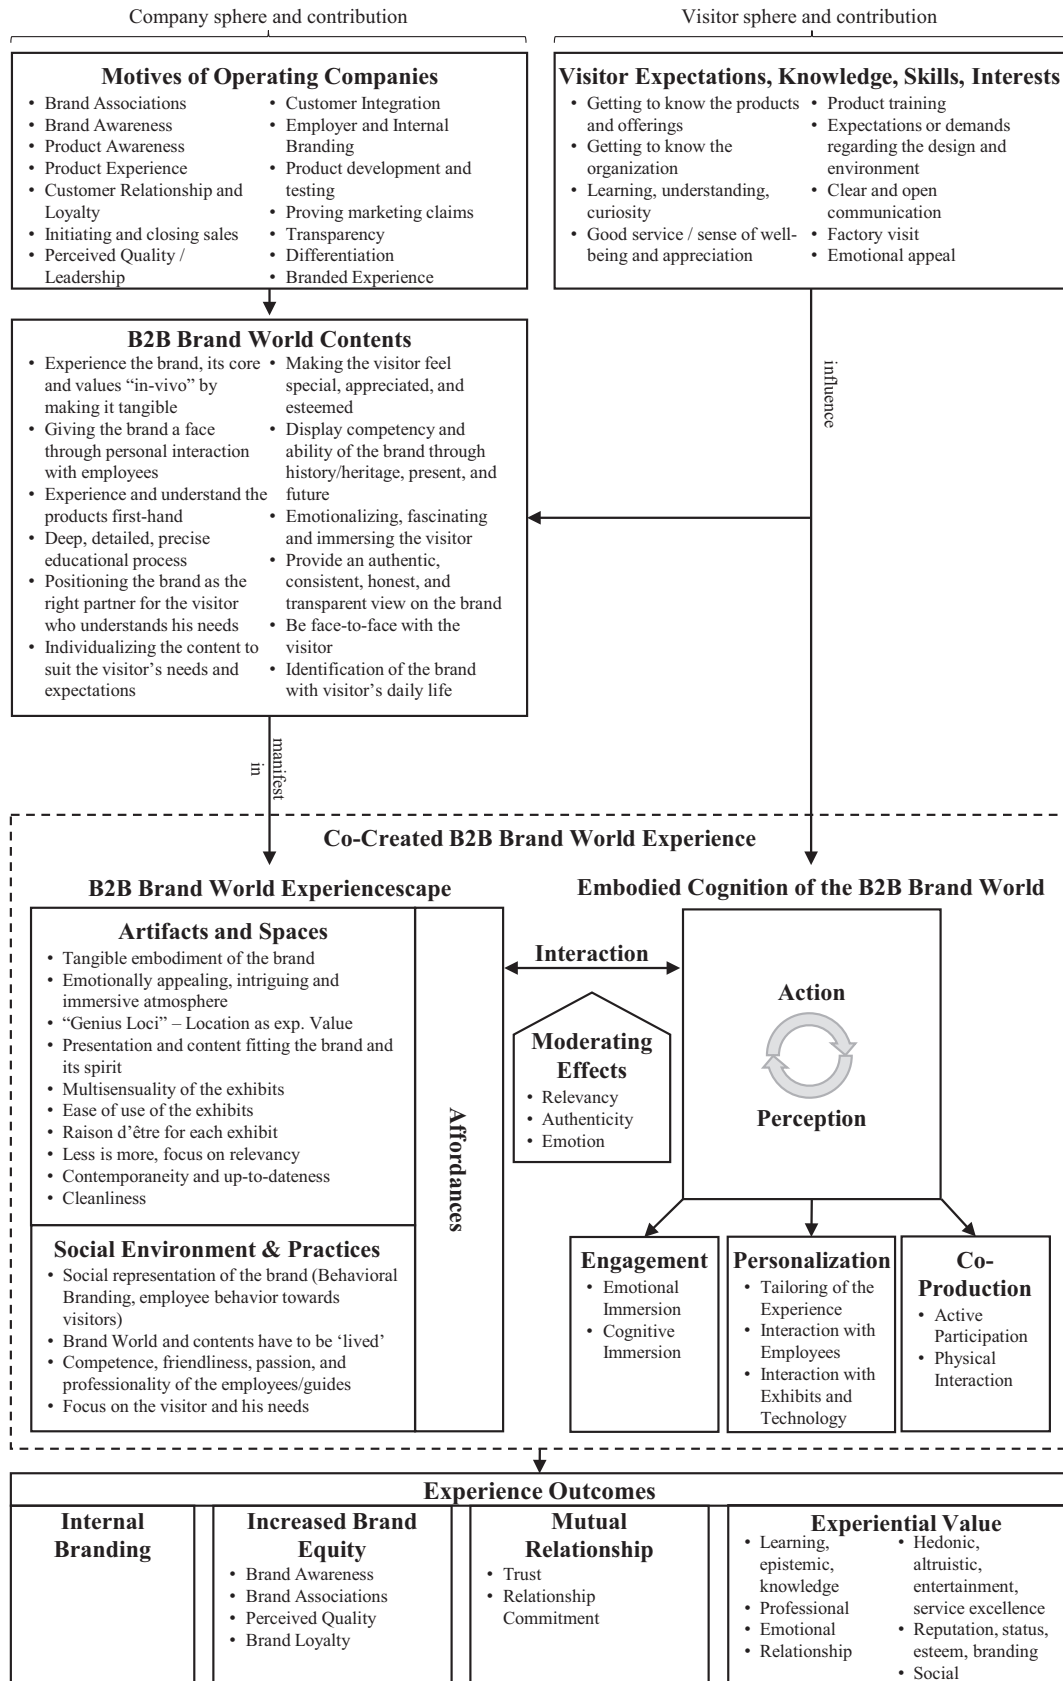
Company sphere and contribution

Visitor sphere and contribution

**Motives of Operating Companies**

- Brand Associations
- Brand Awareness
- Product Awareness
- Product Experience
- Customer Relationship and Loyalty
- Initiating and closing sales
- Perceived Quality / Leadership
- Customer Integration
- Employer and Internal Branding
- Product development and testing
- Proving marketing claims
- Transparency
- Differentiation
- Branded Experience

**Visitor Expectations, Knowledge, Skills, Interests**

- Getting to know the products and offerings
- Getting to know the organization
- Learning, understanding, curiosity
- Good service / sense of well-being and appreciation
- Product training
- Expectations or demands regarding the design and environment
- Clear and open communication
- Factory visit
- Emotional appeal

**B2B Brand World Contents**

- Experience the brand, its core and values "in-vivo" by making it tangible
- Giving the brand a face through personal interaction with employees
- Experience and understand the products first-hand
- Deep, detailed, precise educational process
- Positioning the brand as the right partner for the visitor who understands his needs
- Individualizing the content to suit the visitor's needs and expectations
- Making the visitor feel special, appreciated, and esteemed
- Display competency and ability of the brand through history/heritage, present, and future
- Emotionalizing, fascinating and immersing the visitor
- Provide an authentic, consistent, honest, and transparent view on the brand
- Be face-to-face with the visitor
- Identification of the brand with visitor's daily life

influence

manifest in

**Co-Created B2B Brand World Experience**

**B2B Brand World Experiencescape**

**Artifacts and Spaces**

- Tangible embodiment of the brand
- Emotionally appealing, intriguing and immersive atmosphere
- "Genius Loci" – Location as exp. Value
- Presentation and content fitting the brand and its spirit
- Multisensuality of the exhibits
- Ease of use of the exhibits
- Raison d'être for each exhibit
- Less is more, focus on relevancy
- Contemporaneity and up-to-dateness
- Cleanliness

**Social Environment & Practices**

- Social representation of the brand (Behavioral Branding, employee behavior towards visitors)
- Brand World and contents have to be 'lived'
- Competence, friendliness, passion, and professionality of the employees/guides
- Focus on the visitor and his needs

**Affordances**

**Interaction**

**Moderating Effects**

- Relevancy
- Authenticity
- Emotion

**Embodied Cognition of the B2B Brand World**

**Action**

**Perception**

**Engagement**

- Emotional Immersion
- Cognitive Immersion

**Personalization**

- Tailoring of the Experience
- Interaction with Employees
- Interaction with Exhibits and Technology

**Co-Production**

- Active Participation
- Physical Interaction

**Experience Outcomes**

**Internal Branding**

**Increased Brand Equity**

- Brand Awareness
- Brand Associations
- Perceived Quality
- Brand Loyalty

**Mutual Relationship**

- Trust
- Relationship Commitment

**Experiential Value**

- Learning, epistemic, knowledge
- Professional
- Emotional
- Relationship
- Hedonic, altruistic, entertainment, service excellence
- Reputation, status, esteem, branding
- Social